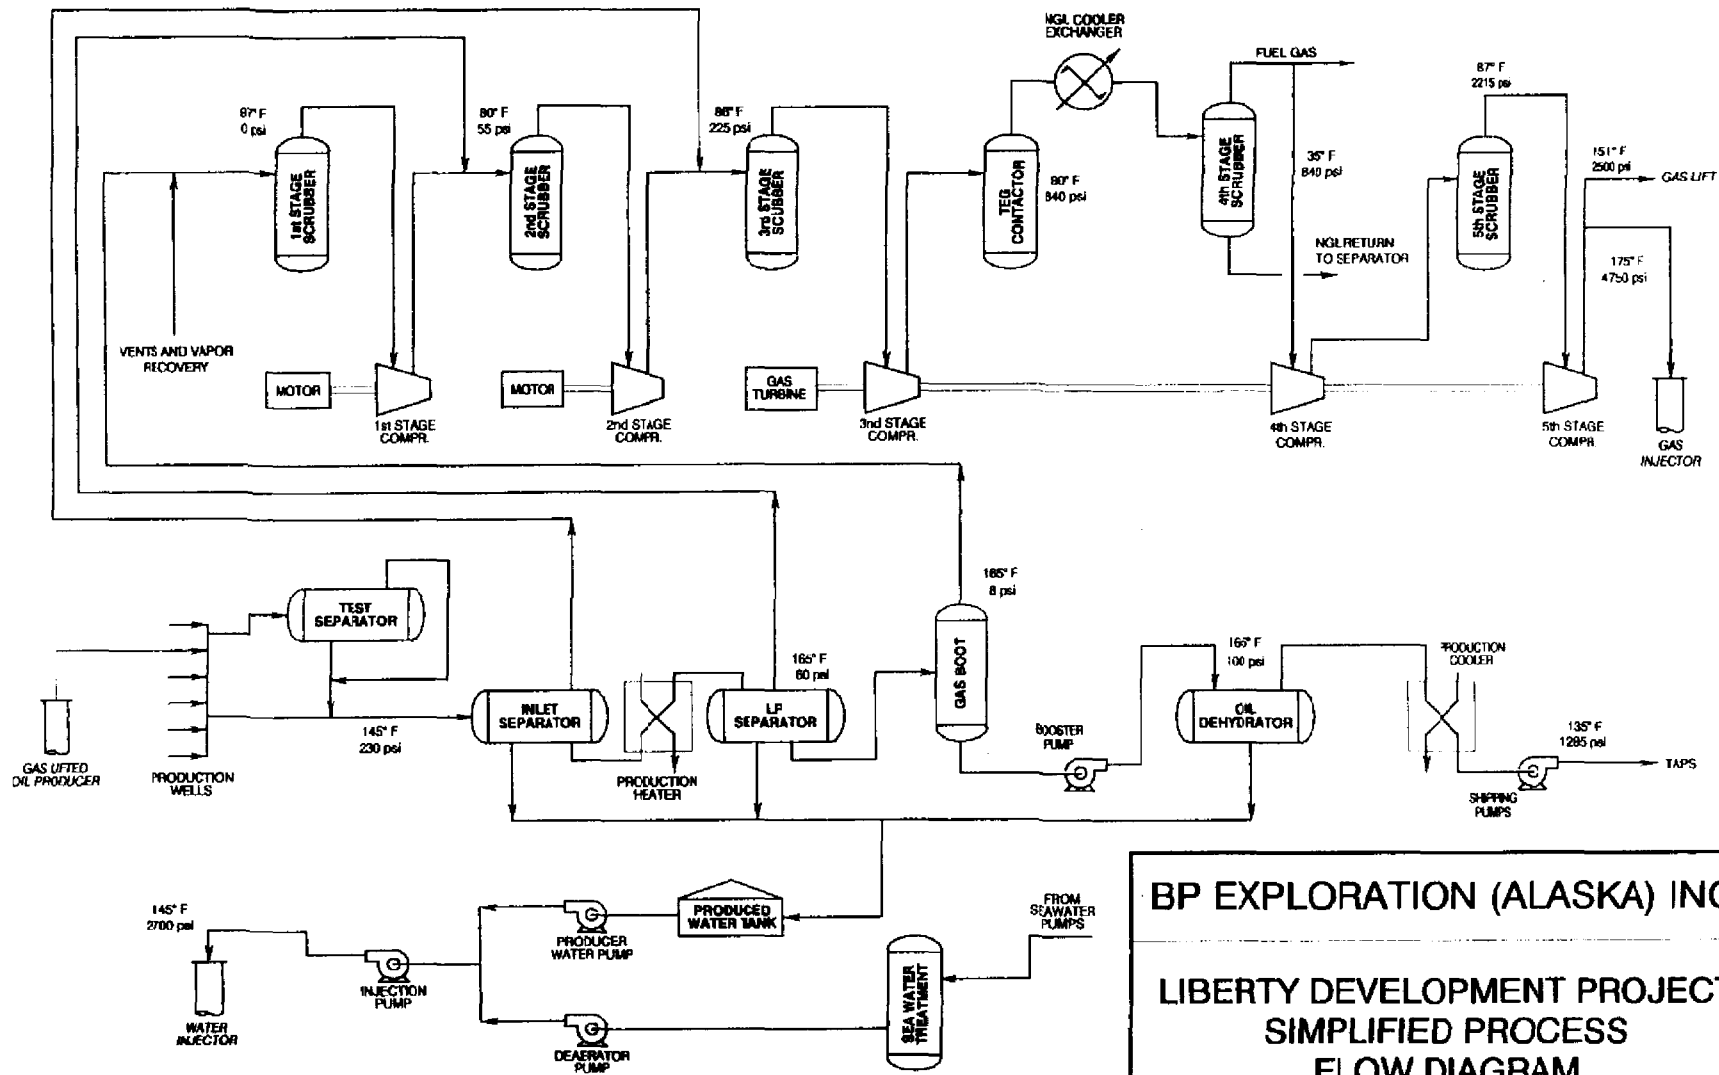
NGL COOLER EXCHANGER

FUEL GAS

87° F
0 psi

1st STAGE SCRUBBER

80° F
55 psi

2nd STAGE SCRUBBER

88° F
225 psi

3rd STAGE SCRUBBER

TEG CONTACTOR

80° F
840 psi

4th STAGE SCRUBBER

35° F
840 psi

NGL RETURN TO SEPARATOR

87° F
2215 psi

5th STAGE SCRUBBER

151° F
2500 psi

GAS LIFT

175° F
4750 psi

VENTS AND VAPOR RECOVERY

MOTOR

1st STAGE COMPR.

MOTOR

2nd STAGE COMPR.

GAS TURBINE

3rd STAGE COMPR.

4th STAGE COMPR.

5th STAGE COMPR.

GAS INJECTOR

165° F
8 psi

TEST SEPARATOR

GAS BOOT

165° F
80 psi

166° F
100 psi

PRODUCTION COOLER

INLET SEPARATOR

LP SEPARATOR

OIL DEHYDRATOR

145° F
230 psi

BOOSTER PUMP

135° F
1285 psi

TAPS

GAS LIFTED OIL PRODUCER

PRODUCTION WELLS

PRODUCTION HEATER

SHIPPING PUMPS

145° F
2700 psi

PRODUCED WATER TANK

FROM SEAWATER PUMPS

BP EXPLORATION (ALASKA) INC

PRODUCER WATER PUMP

INJECTION PUMP

SEA WATER TREATMENT

LIBERTY DEVELOPMENT PROJECT
SIMPLIFIED PROCESS
FLOW DIAGRAM

WATER INJECTOR

DEAERATOR PUMP